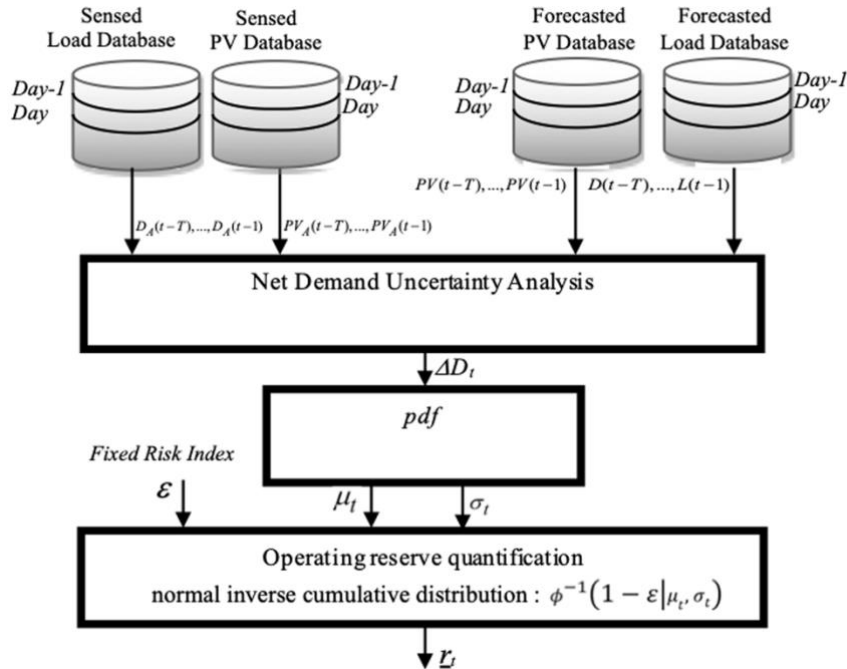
Sensed Load Database

Day-1
Day

Sensed PV Database

Day-1
Day

Forecasted PV Database

Day-1
Day

Forecasted Load Database

Day-1
Day

$D_A(t-T),...,D_A(t-1)$

$PV_A(t-T),...,PV_A(t-1)$

$PV(t-T),...,PV(t-1)$

$D(t-T),...,L(t-1)$

Net Demand Uncertainty Analysis

$\Delta D_t$

$pdf$

Fixed Risk Index

$\varepsilon$

$\mu_t$

$\sigma_t$

Operating reserve quantification

normal inverse cumulative distribution : $\phi^{-1}(1-\varepsilon|\mu_t,\sigma_t)$

$\underline{r}_t$